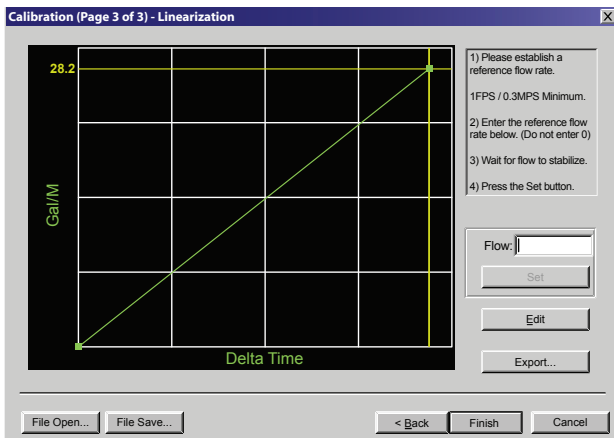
Calibration (Page 3 of 3) - Linearization

28.2

Gal/M

Delta Time

1) Please establish a reference flow rate.

1FPS / 0.3MPS Minimum.

2) Enter the reference flow rate below. (Do not enter 0)

3) Wait for flow to stabilize.

4) Press the Set button.

Flow:

Set

Edit

Export...

File Open...

File Save...

< Back

Finish

Cancel